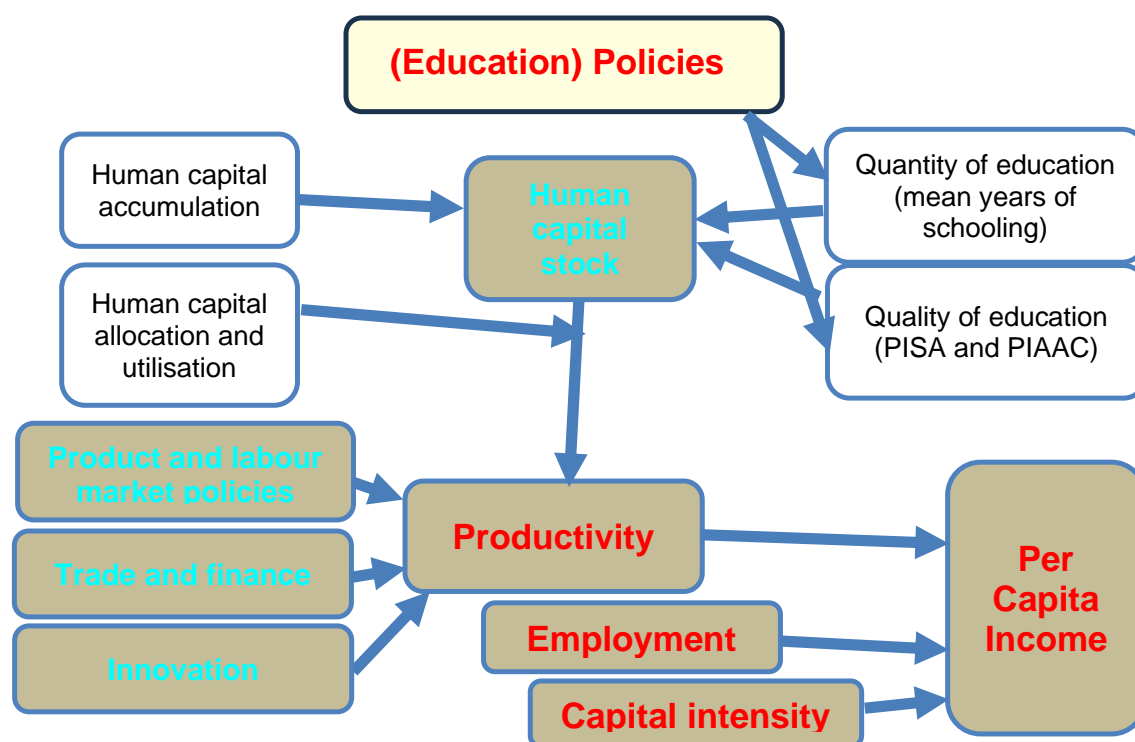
(Education) Policies

Human capital accumulation

Human capital stock

Quantity of education (mean years of schooling)

Human capital allocation and utilisation

Quality of education (PISA and PIAAC)

Product and labour market policies

Trade and finance

Innovation

Productivity

Employment

Capital intensity

Per Capita Income